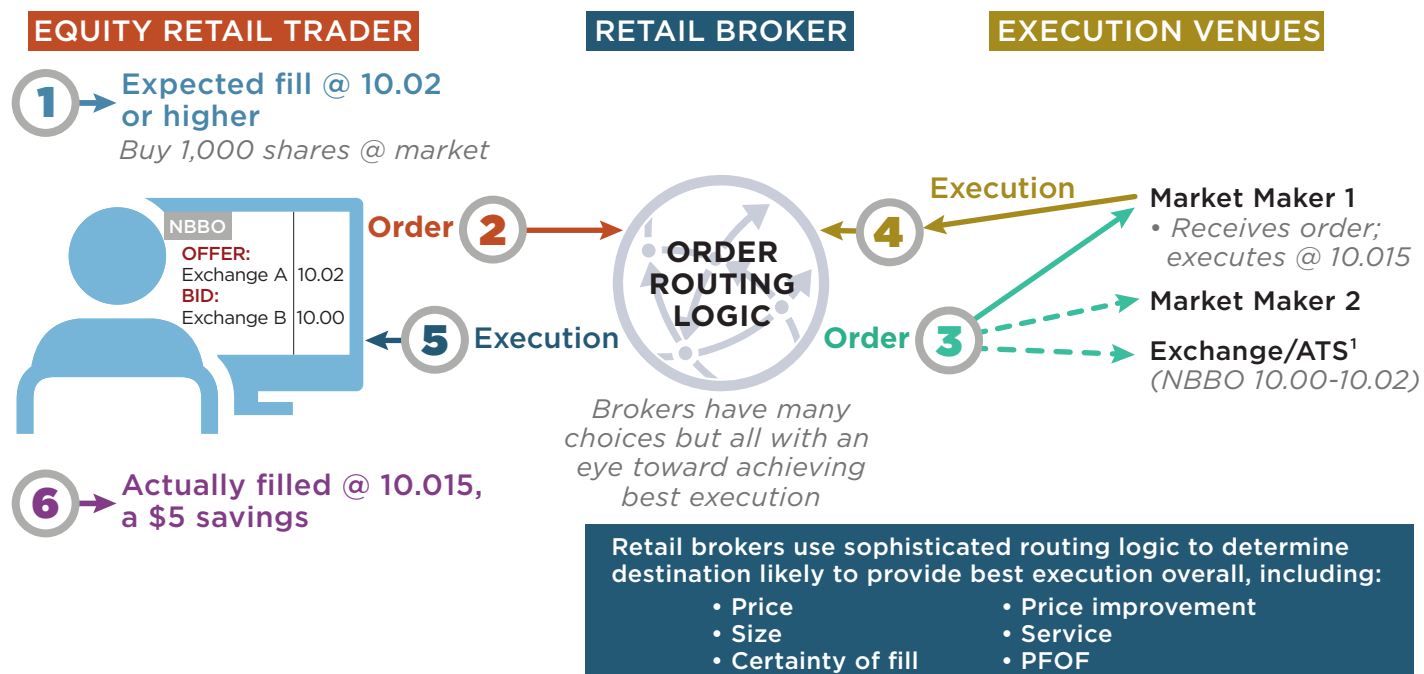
EQUITY RETAIL TRADER

RETAIL BROKER

EXECUTION VENUES

1 Expected fill @ 10.02 or higher

Buy 1,000 shares @ market

NBBO

OFFER:

Exchange A 10.02

BID:

Exchange B 10.00

Order 2

ORDER ROUTING LOGIC

Execution

4

Market Maker 1

• Receives order; executes @ 10.015

Market Maker 2

Exchange/ATS$^1$

(NBBO 10.00-10.02)

Order 3

5 Execution

Brokers have many choices but all with an eye toward achieving best execution

6 Actually filled @ 10.015, a \$5 savings

Retail brokers use sophisticated routing logic to determine destination likely to provide best execution overall, including:

• Price
• Size
• Certainty of fill
• Price improvement
• Service
• PFOF